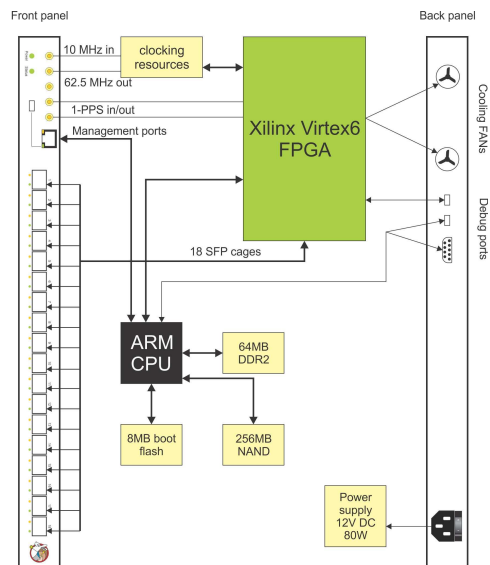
Front panel

Back panel

10 MHz in

clocking resources

62.5 MHz out

1-PPS in/out

Management ports

Xilinx Virtex6 FPGA

Cooling FANs

Debug ports

18 SFP cages

ARM CPU

64MB DDR2

8MB boot flash

256MB NAND

Power supply 12V DC 80W